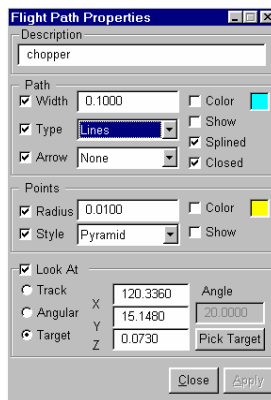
Flight Path Properties

Description
chopper

Path
Width 0.1000
Color
Type Lines
Show
Splined
Arrow None
Closed

Points
Radius 0.0100
Color
Style Pyramid
Show

Look At
Track
Angular
Target
X 120.3360
Y 15.1480
Z 0.0730
Angle
20.0000
Pick Target

Close Apply